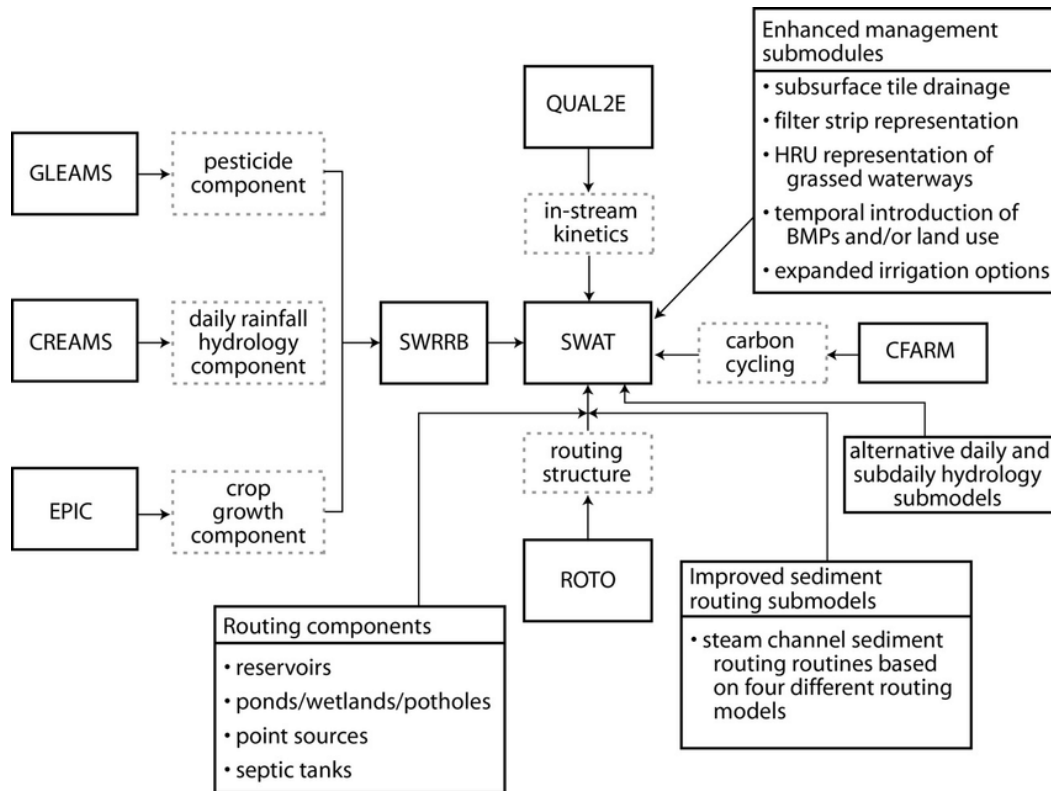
Enhanced management submodules
• subsurface tile drainage
• filter strip representation
• HRU representation of grassed waterways
• temporal introduction of BMPs and/or land use
• expanded irrigation options

QUAL2E

in-stream kinetics

GLEAMS

pesticide component

CREAMS

daily rainfall hydrology component

EPIC

crop growth component

SWRRB

SWAT

carbon cycling

CFARM

routing structure

alternative daily and subdaily hydrology submodels

ROTO

Improved sediment routing submodels
• steam channel sediment routing routines based on four different routing models

Routing components
• reservoirs
• ponds/wetlands/potholes
• point sources
• septic tanks